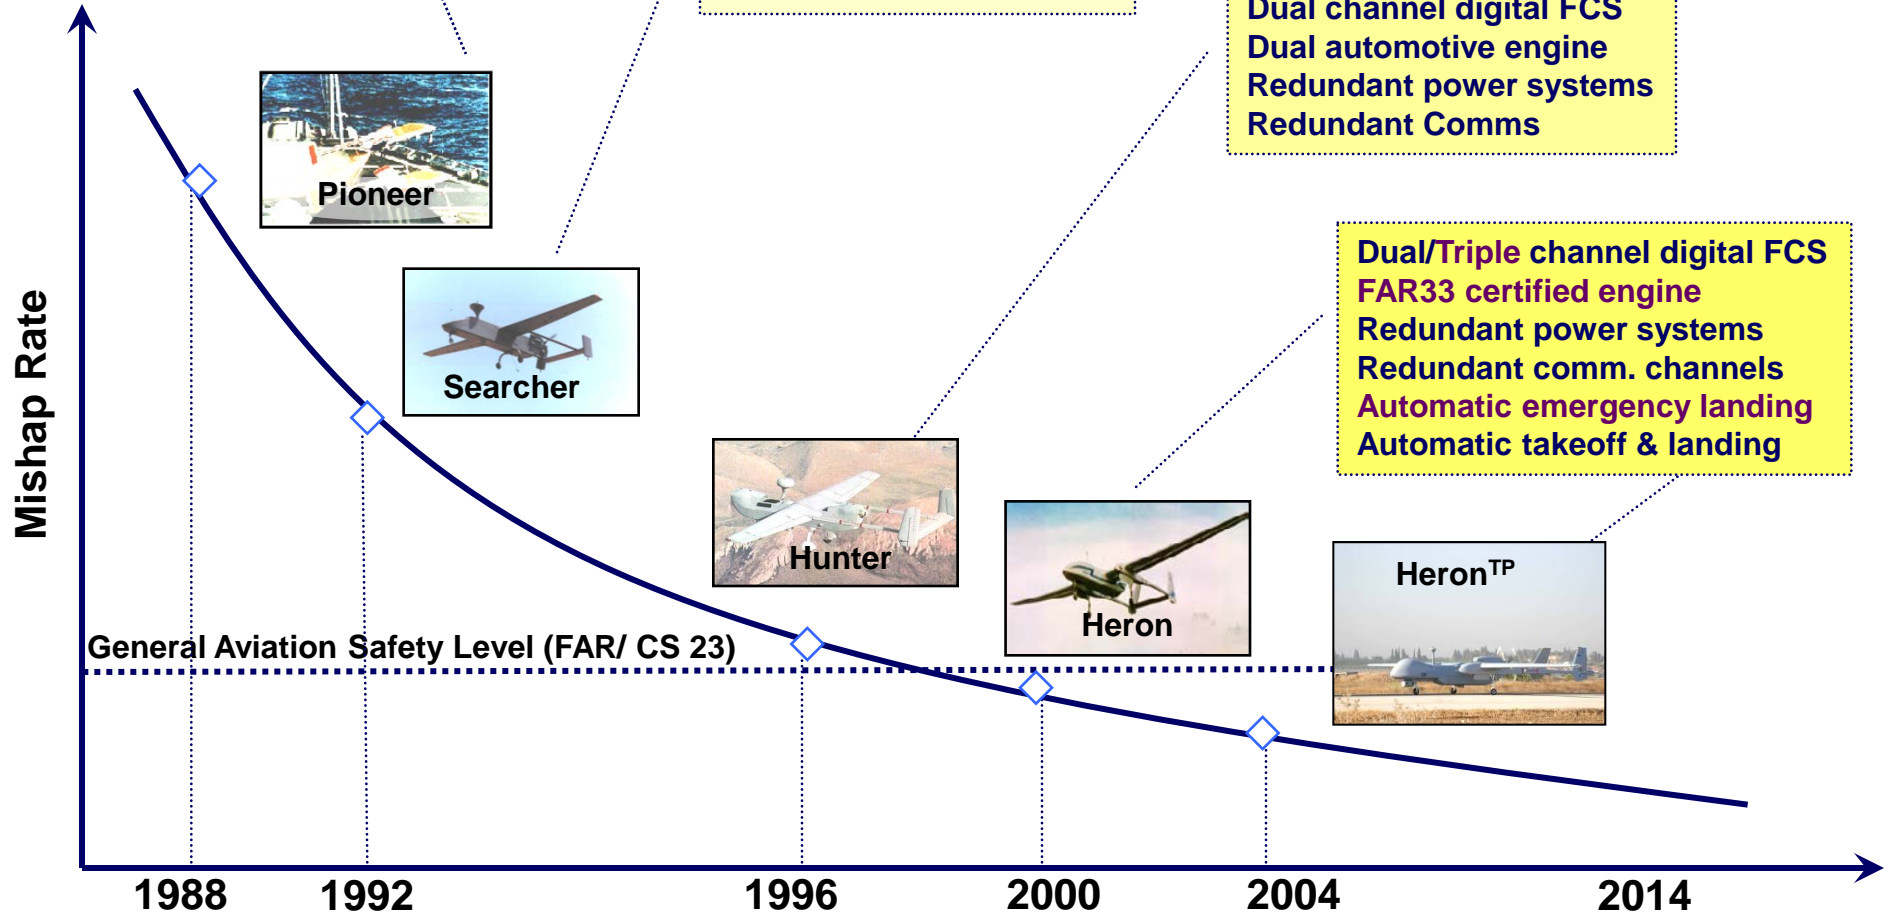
Dual channel digital FCS
Dual automotive engine
Redundant power systems
Redundant Comms

Dual/Triple channel digital FCS
FAR33 certified engine
Redundant power systems
Redundant comm. channels
Automatic emergency landing
Automatic takeoff & landing

Mishap Rate

Pioneer

Searcher

Hunter

Heron

Heron$^{TP}$

General Aviation Safety Level (FAR/ CS 23)

1988
1992
1996
2000
2004
2014